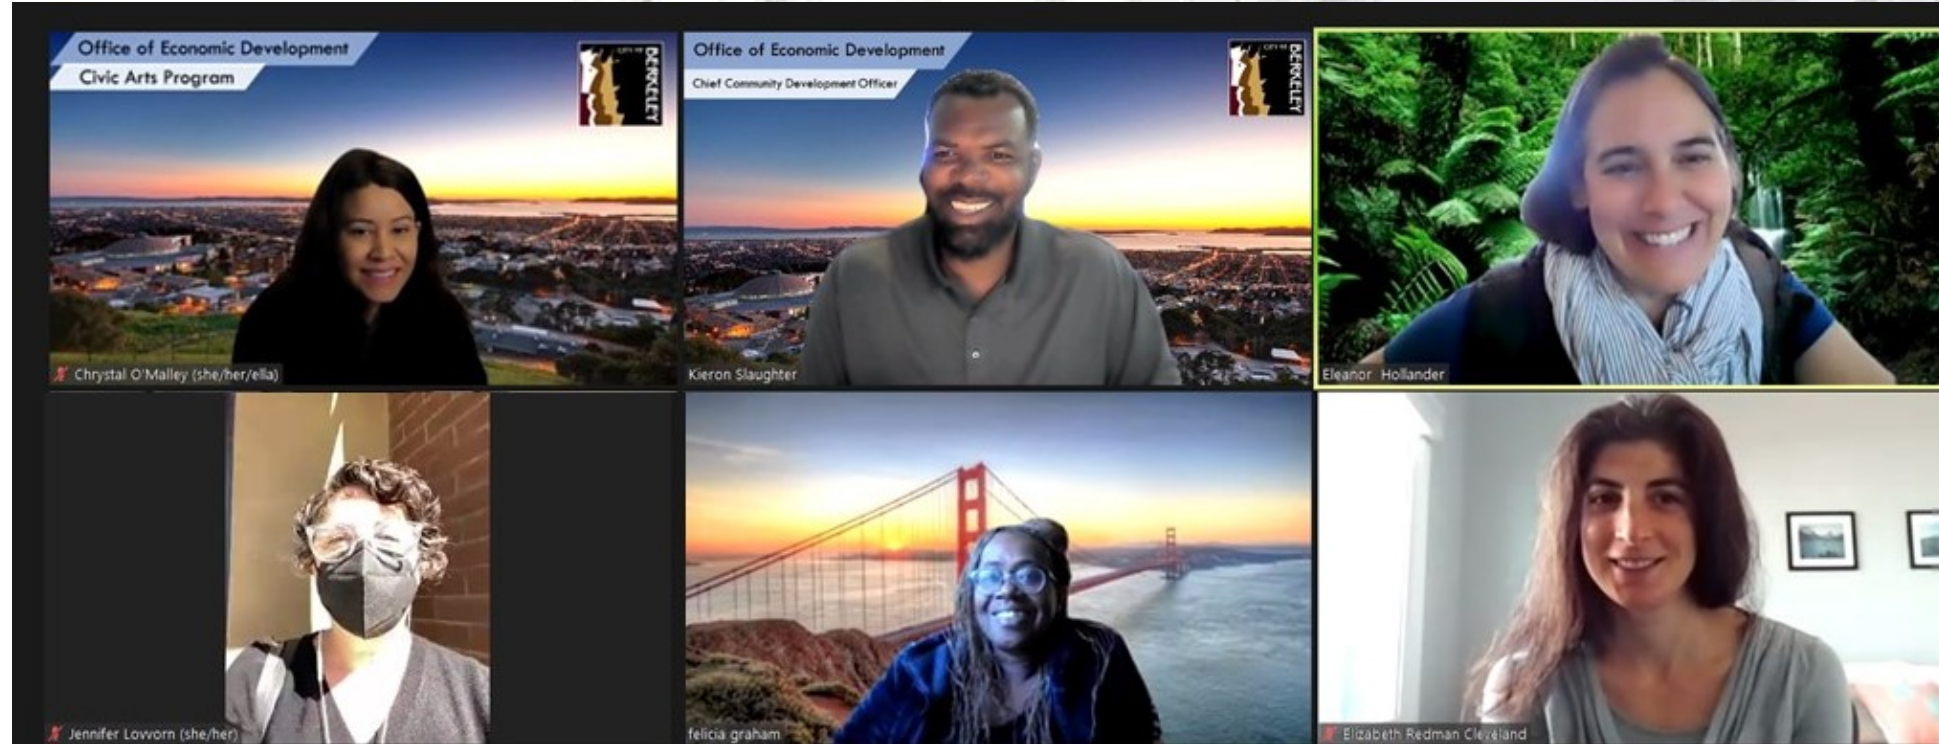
Office of Economic Development

Civic Arts Program

CITY OF BERKELEY

Chrystal O'Malley (she/her/ella)

Office of Economic Development

Chief Community Development Officer

CITY OF BERKELEY

Kieron Slaughter

Eleanor Hollander

Jennifer Lovvorn (she/her)

felicia graham

Elizabeth Redman Cleveland